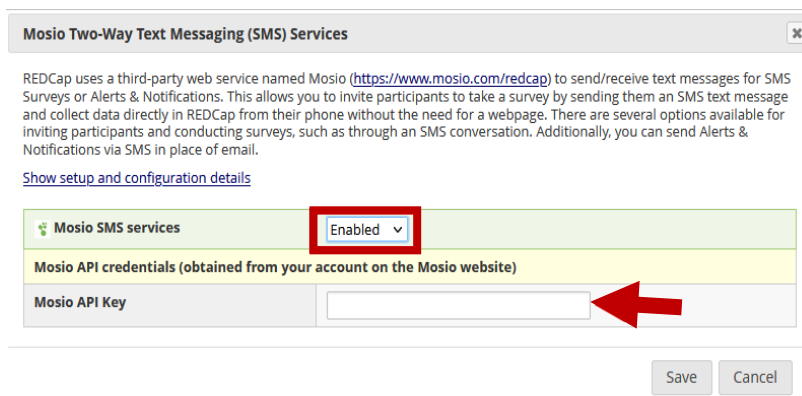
Mosio Two-Way Text Messaging (SMS) Services

REDCap uses a third-party web service named Mosio (https://www.mosio.com/redcap) to send/receive text messages for SMS Surveys or Alerts & Notifications. This allows you to invite participants to take a survey by sending them an SMS text message and collect data directly in REDCap from their phone without the need for a webpage. There are several options available for inviting participants and conducting surveys, such as through an SMS conversation. Additionally, you can send Alerts & Notifications via SMS in place of email.

Show setup and configuration details

| Mosio SMS services | Enabled |
|---|---|
| Mosio API credentials (obtained from your account on the Mosio website) | |
| Mosio API Key | |

Save Cancel